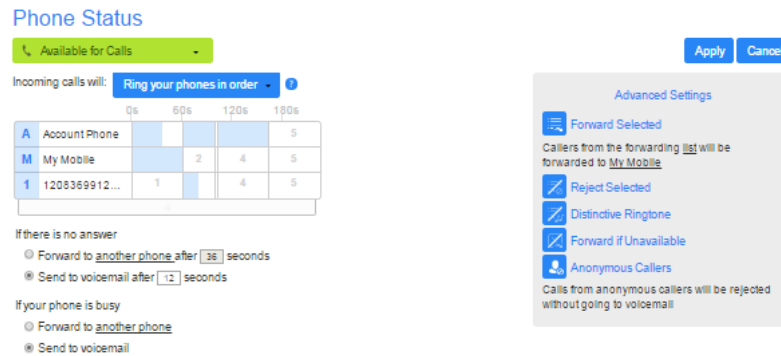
Phone Status

Available for Calls

Apply Cancel

Incoming calls will: Ring your phones in order ?

0s 60s 120s 180s

| | | | | | |
|---|---|---|---|---|---|
| A | Account Phone | | | | 5 |
| M | My Mobile | | 2 | 4 | 5 |
| 1 | 1208369912... | 1 | | 4 | 5 |

If there is no answer

Forward to another phone after 36 seconds

Send to voicemail after 12 seconds

If your phone is busy

Forward to another phone

Send to voicemail

Advanced Settings

Forward Selected

Callers from the forwarding list will be forwarded to My Mobile

Reject Selected

Distinctive Ringtone

Forward if Unavailable

Anonymous Callers

Calls from anonymous callers will be rejected without going to voicemail